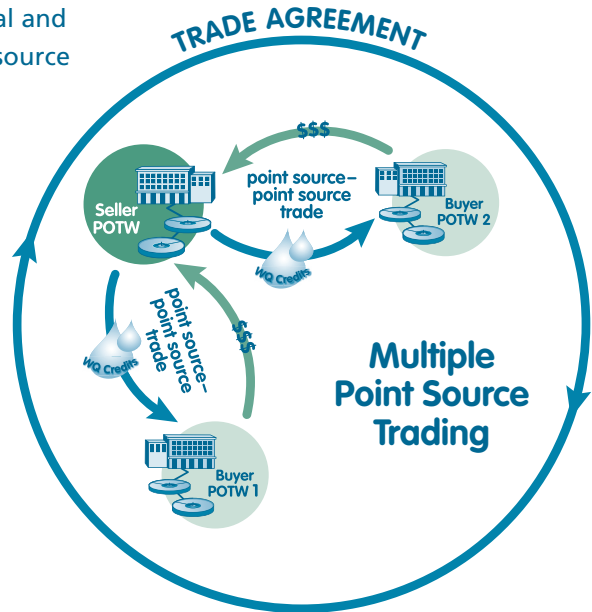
al and
source

TRADE AGREEMENT

$$$

point source–
point source
trade

Seller
POTW

Buyer
POTW 2

WQ Credits

point source–
point source
trade

$$$

WQ Credits

Multiple
Point Source
Trading

Buyer
POTW 1